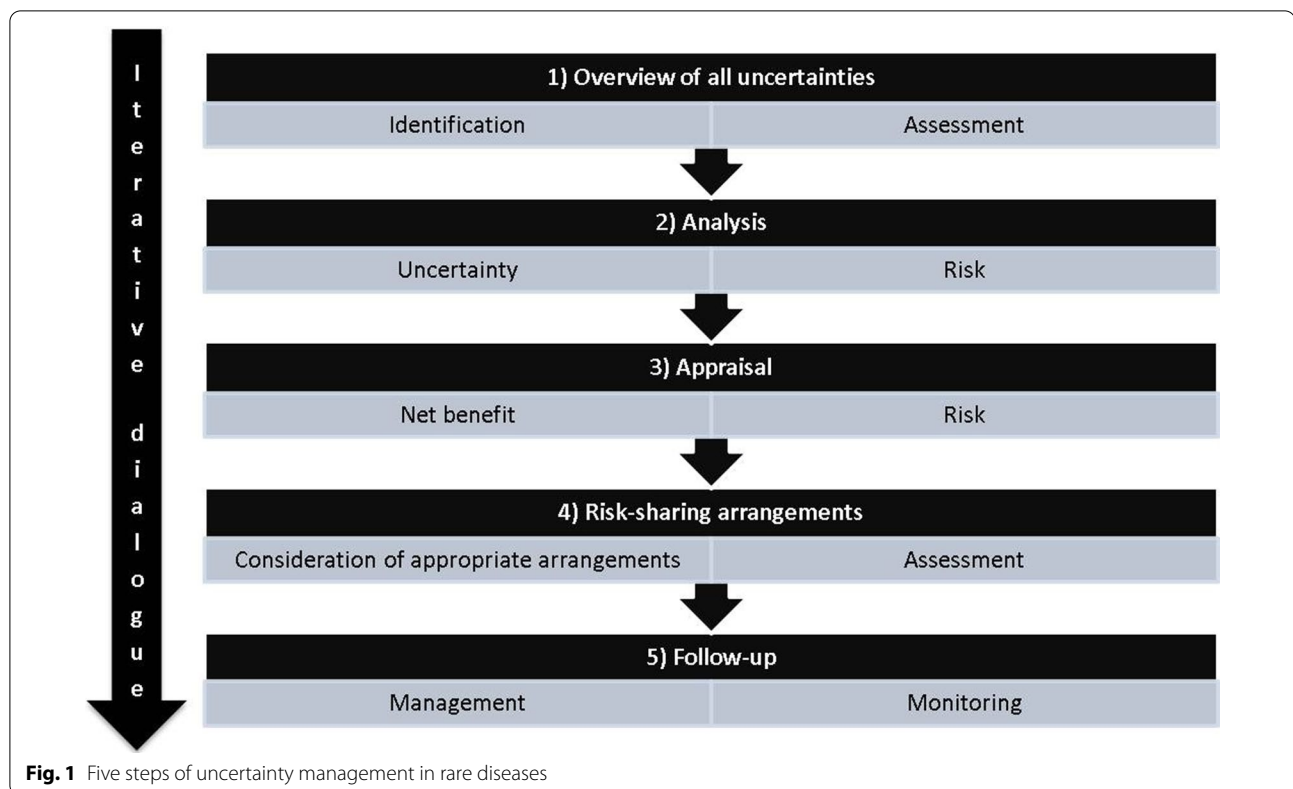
Iterative dialogue

1) Overview of all uncertainties

Identification

Assessment

2) Analysis

Uncertainty

Risk

3) Appraisal

Net benefit

Risk

4) Risk-sharing arrangements

Consideration of appropriate arrangements

Assessment

5) Follow-up

Management

Monitoring

**Fig. 1** Five steps of uncertainty management in rare diseases